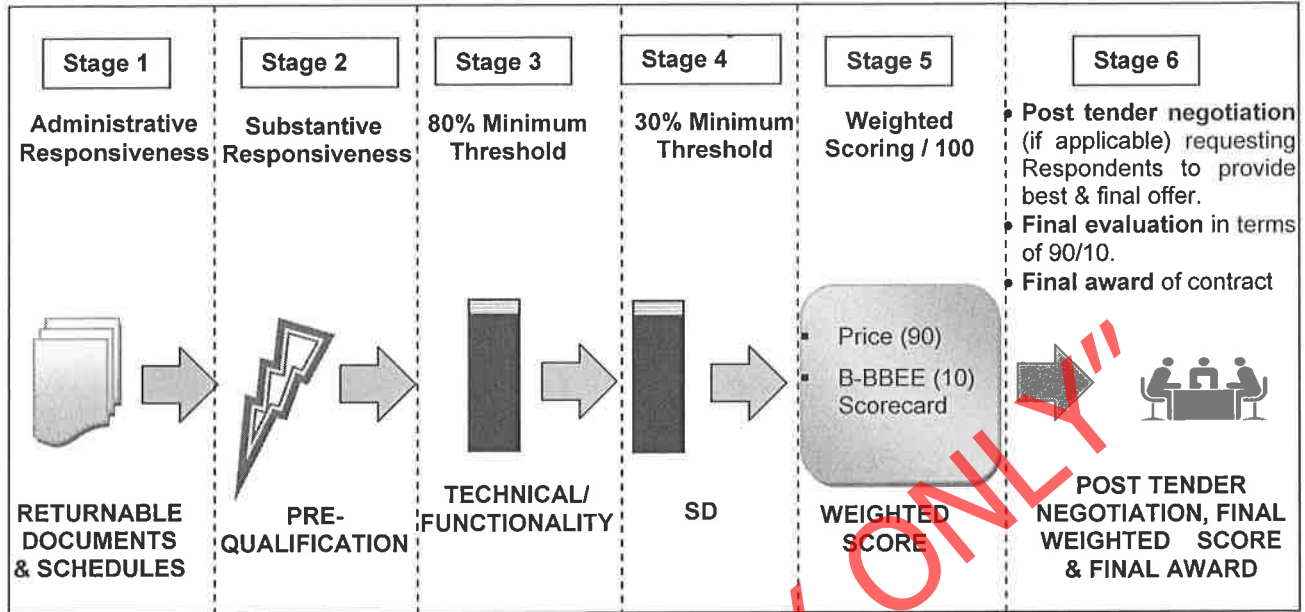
Stage 1

Administrative Responsiveness

RETURNABLE DOCUMENTS & SCHEDULES

Stage 2

Substantive Responsiveness

PRE-QUALIFICATION

Stage 3

80% Minimum Threshold

TECHNICAL/ FUNCTIONALITY

Stage 4

30% Minimum Threshold

SD

Stage 5

Weighted Scoring / 100

- Price (90)
- B-BBEE (10) Scorecard

WEIGHTED SCORE

Stage 6

- Post tender negotiation (if applicable) requesting Respondents to provide best & final offer.
- Final evaluation in terms of 90/10.
- Final award of contract

POST TENDER NEGOTIATION, FINAL WEIGHTED SCORE & FINAL AWARD

ONLY"